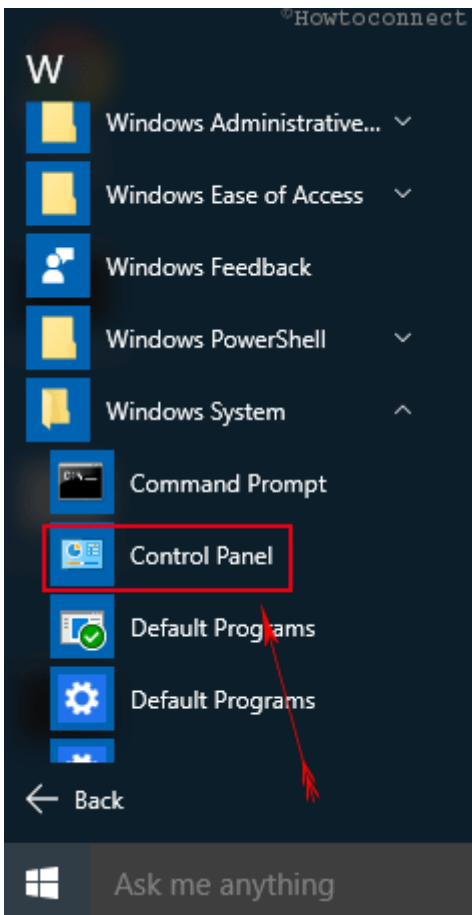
©Howtoconnect

W

Windows Administrative...

Windows Ease of Access

Windows Feedback

Windows PowerShell

Windows System

Command Prompt

Control Panel

Default Programs

Default Programs

Back

Ask me anything